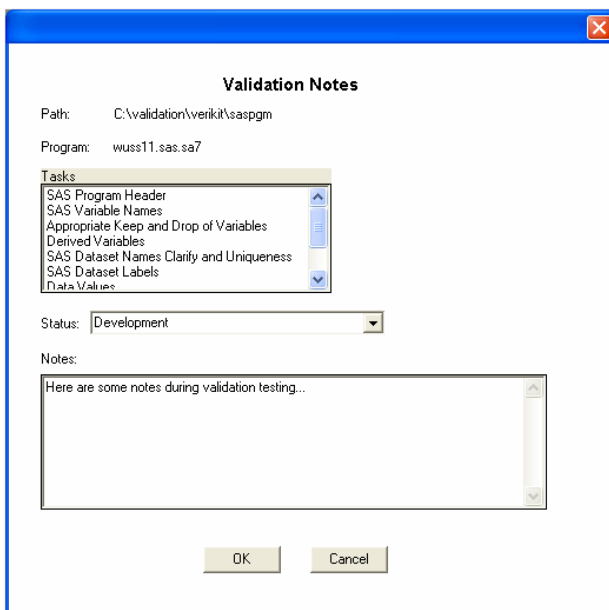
Validation Notes

Path: C:\validation\verikit\saspgm

Program: wuss11.sas.sa7

Tasks

SAS Program Header
SAS Variable Names
Appropriate Keep and Drop of Variables
Derived Variables
SAS Dataset Names Clarify and Uniqueness
SAS Dataset Labels
Data Values

Status: Development

Notes:

Here are some notes during validation testing...

OK Cancel